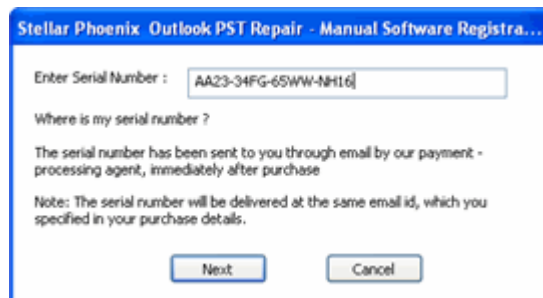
Stellar Phoenix Outlook PST Repair - Manual Software Registra...

Enter Serial Number : AA23-34FG-65WW-NH16

Where is my serial number ?

The serial number has been sent to you through email by our payment - processing agent, immediately after purchase

Note: The serial number will be delivered at the same email id, which you specified in your purchase details.

Next Cancel